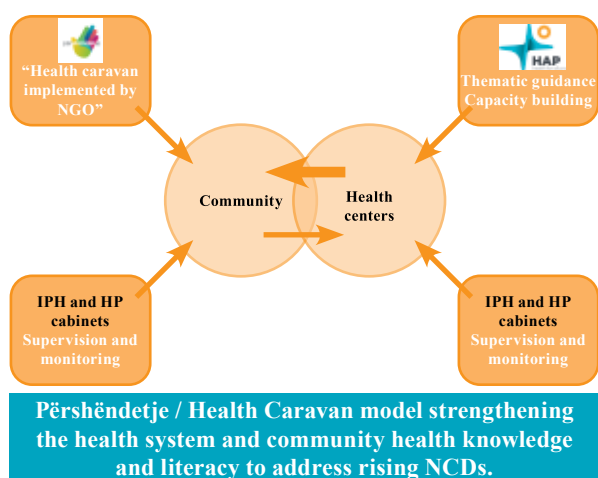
"Health caravan implemented by NGO"

HAP
Thematic guidance
Capacity building

Community

Health centers

IPH and HP cabinets
Supervision and monitoring

IPH and HP cabinets
Supervision and monitoring

Përshëndetje / Health Caravan model strengthening the health system and community health knowledge and literacy to address rising NCDs.